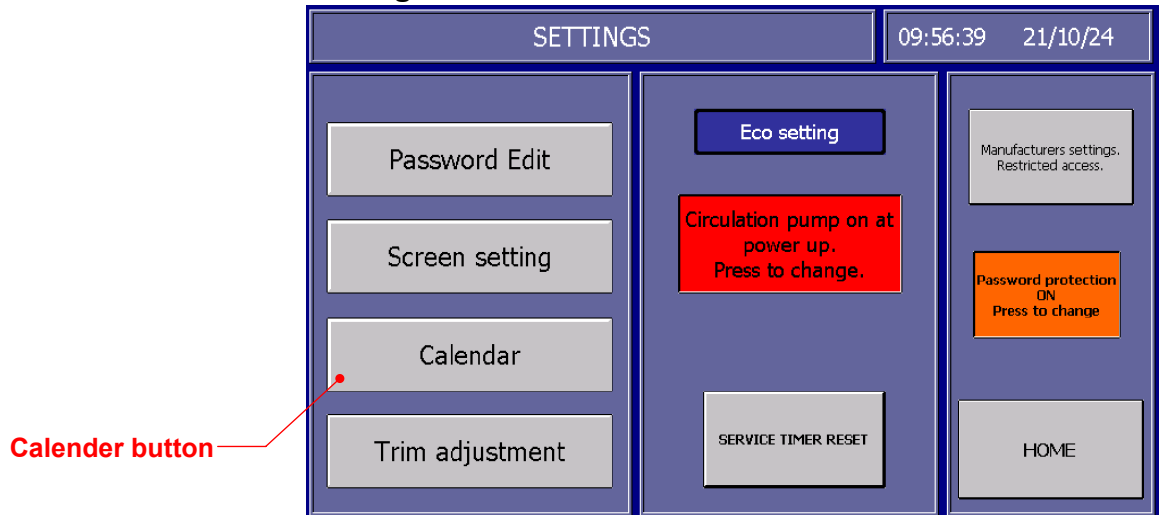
SETTINGS

09:56:39 21/10/24

Password Edit

Screen setting

Calendar

Trim adjustment

Eco setting

Circulation pump on at power up. Press to change.

SERVICE TIMER RESET

Manufacturers settings. Restricted access.

Password protection ON Press to change

HOME

Calender button